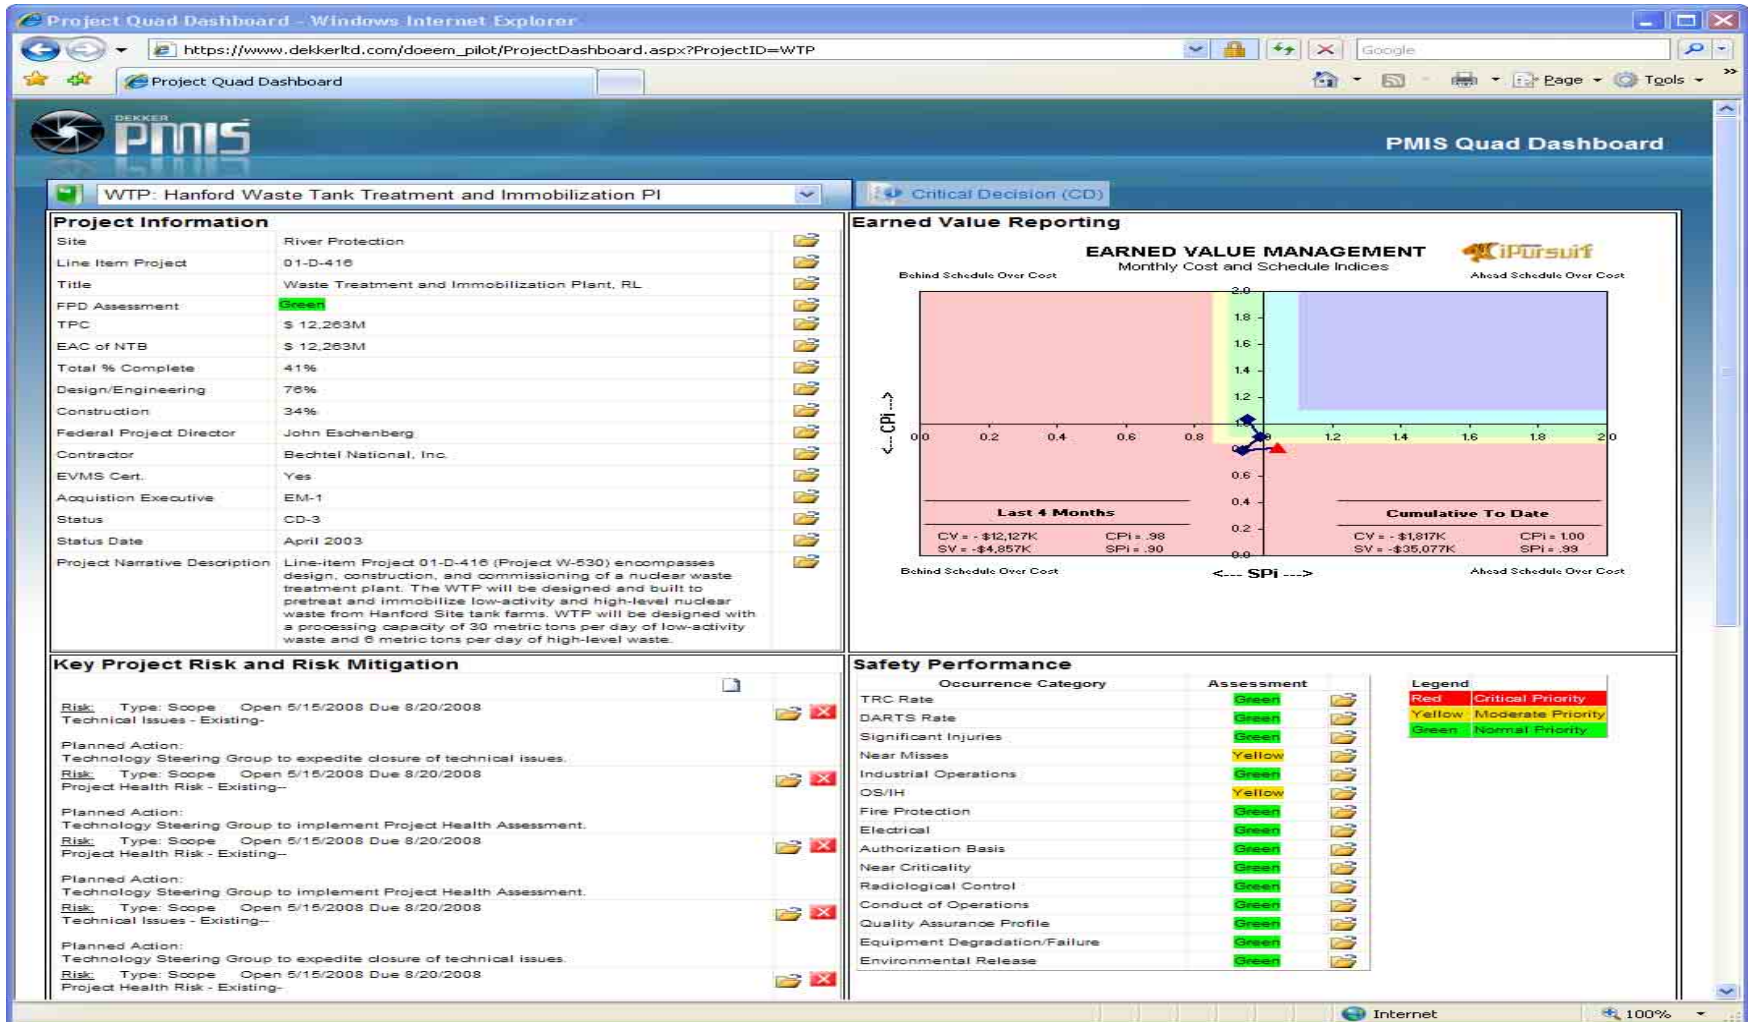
Project Quad Dashboard - Windows Internet Explorer

https://www.dekkerltd.com/doeem_pilot/ProjectDashboard.aspx?ProjectID=WTP

Google

Project Quad Dashboard

Page Tools

DEKKER PMIS

PMIS Quad Dashboard

WTP: Hanford Waste Tank Treatment and Immobilization Pl

Critical Decision (CD)

Project Information

| Site | River Protection |
|---|---|
| Line Item Project | 01-D-416 |
| Title | Waste Treatment and Immobilization Plant, RL |
| FPD Assessment | Green |
| TPC | $ 12,263M |
| EAC of NTB | $ 12,263M |
| Total % Complete | 41% |
| Design/Engineering | 76% |
| Construction | 34% |
| Federal Project Director | John Eschenberg |
| Contractor | Bechtel National, Inc. |
| EVMS Cert. | Yes |
| Acquistion Executive | EM-1 |
| Status | CD-3 |
| Status Date | April 2003 |
| Project Narrative Description | Line-item Project 01-D-416 (Project W-530) encompasses design, construction, and commissioning of a nuclear waste treatment plant. The WTP will be designed and built to pretreat and immobilize low-activity and high-level nuclear waste from Hanford Site tank farms. WTP will be designed with a processing capacity of 30 metric tons per day of low-activity waste and 6 metric tons per day of high-level waste. |

Earned Value Reporting

EARNED VALUE MANAGEMENT
Monthly Cost and Schedule Indices

iPursuit

Behind Schedule Over Cost
Ahead Schedule Over Cost

<--- CPi --->

2.0
1.8
1.6
1.4
1.2
0.0 0.2 0.4 0.6 0.8 1.2 1.4 1.6 1.8 2.0
0.6
0.4
0.2
0.0

Last 4 Months
CV = -$12,127K CPI = .98
SV = -$4,857K SPI = .90

Cumulative To Date
CV = -$1,817K CPI = 1.00
SV = -$35,077K SPI = .99

Behind Schedule Over Cost
<--- SPi --->
Ahead Schedule Over Cost

Key Project Risk and Risk Mitigation

Risk: Type: Scope Open 5/15/2008 Due 8/20/2008
Technical Issues - Existing-

Planned Action:
Technology Steering Group to expedite closure of technical issues.

Risk: Type: Scope Open 5/15/2008 Due 8/20/2008
Project Health Risk - Existing--

Planned Action:
Technology Steering Group to implement Project Health Assessment.

Risk: Type: Scope Open 5/15/2008 Due 8/20/2008
Project Health Risk - Existing--

Planned Action:
Technology Steering Group to implement Project Health Assessment.

Risk: Type: Scope Open 5/15/2008 Due 8/20/2008
Technical Issues - Existing-

Planned Action:
Technology Steering Group to expedite closure of technical issues.

Risk: Type: Scope Open 5/15/2008 Due 8/20/2008
Project Health Risk - Existing-

Safety Performance

| Occurrence Category | Assessment |
|---|---|
| TRC Rate | Green |
| DARTS Rate | Green |
| Significant Injuries | Green |
| Near Misses | Yellow |
| Industrial Operations | Green |
| OS/IH | Yellow |
| Fire Protection | Green |
| Electrical | Green |
| Authorization Basis | Green |
| Near Criticality | Green |
| Radiological Control | Green |
| Conduct of Operations | Green |
| Quality Assurance Profile | Green |
| Equipment Degradation/Failure | Green |
| Environmental Release | Green |

Legend

| Red | Critical Priority |
|---|---|
| Yellow | Moderate Priority |
| Green | Normal Priority |

Internet
100%